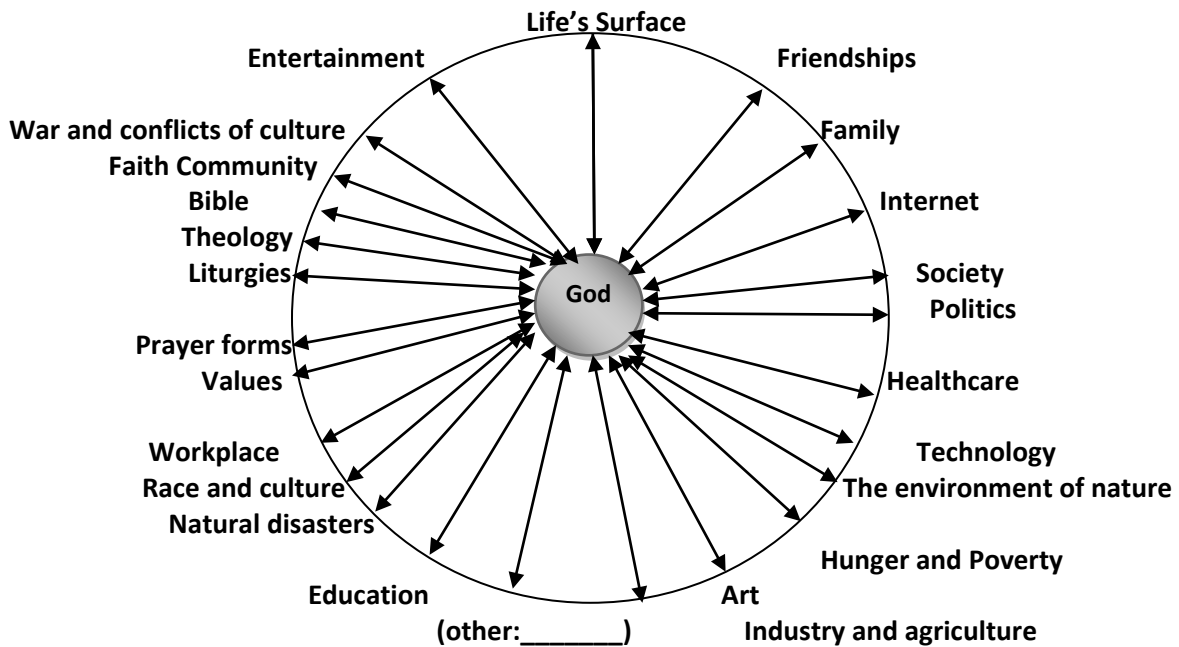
Life's Surface

Entertainment

Friendships

War and conflicts of culture

Family

Faith Community

Bible

Internet

Theology

Liturgies

Society

God

Politics

Prayer forms

Values

Healthcare

Workplace

Technology

Race and culture

The environment of nature

Natural disasters

Hunger and Poverty

Education

Art

(other:_______)

Industry and agriculture